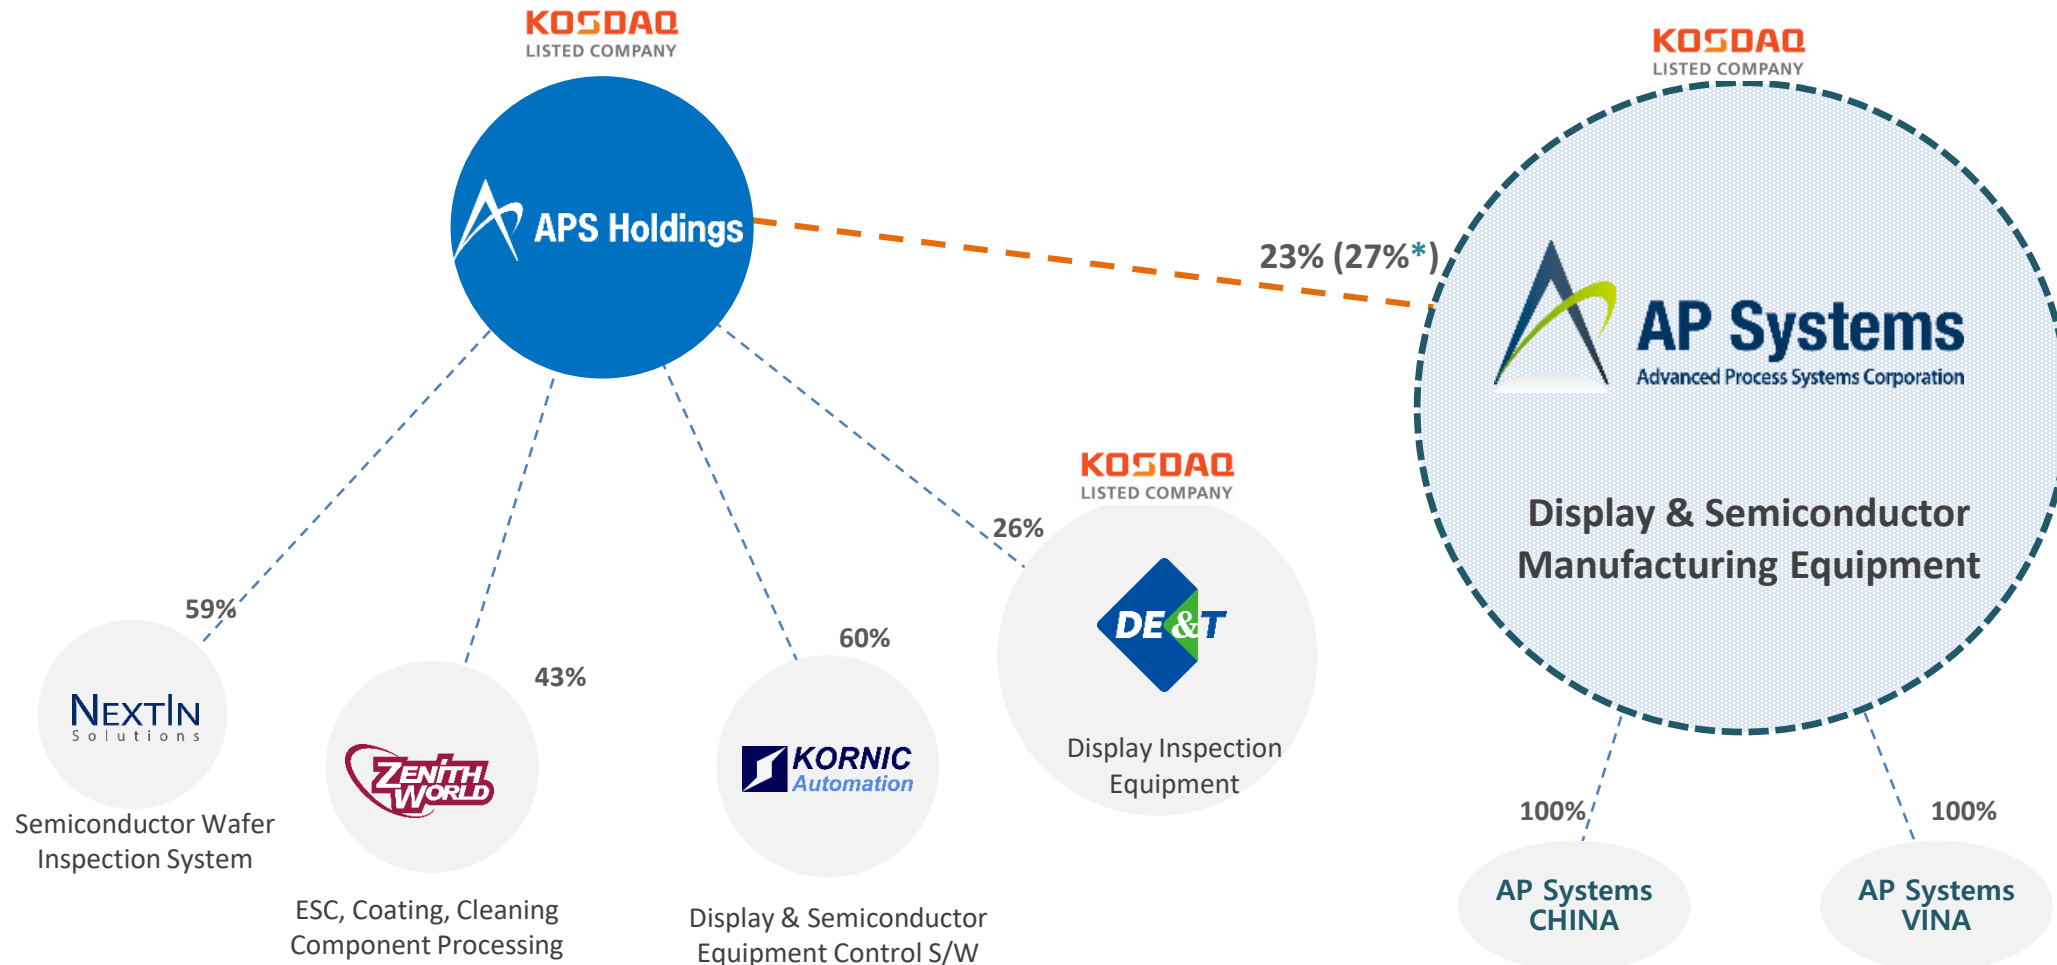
KOSDAQ
LISTED COMPANY

APS Holdings

KOSDAQ
LISTED COMPANY

23% (27%*)

AP Systems
Advanced Process Systems Corporation

Display & Semiconductor Manufacturing Equipment

KOSDAQ
LISTED COMPANY

26%

DE&T

Display Inspection Equipment

59%

NEXTIN
Solutions

Semiconductor Wafer Inspection System

43%

ZENITH WORLD

ESC, Coating, Cleaning Component Processing

60%

KORNIC Automation

Display & Semiconductor Equipment Control S/W

100%

AP Systems CHINA

100%

AP Systems VINA